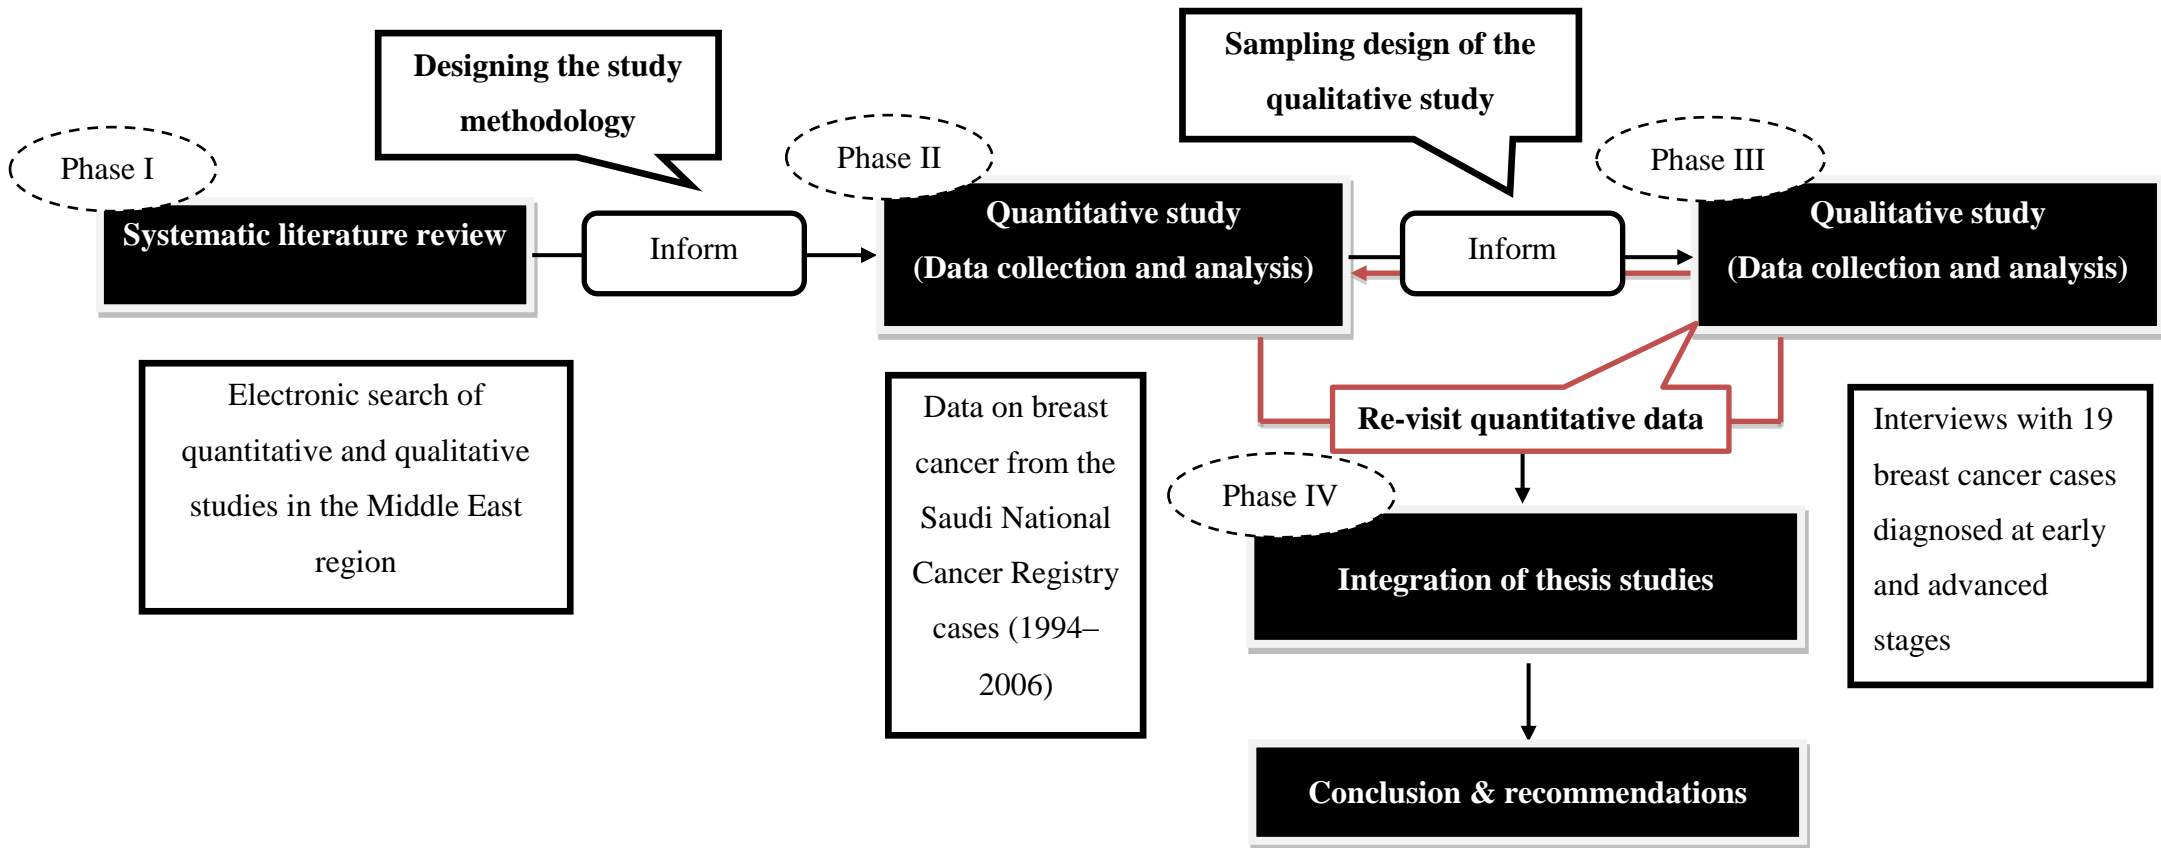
Designing the study methodology

Sampling design of the qualitative study

Phase I

Systematic literature review

Inform

Phase II

Quantitative study (Data collection and analysis)

Inform

Phase III

Qualitative study (Data collection and analysis)

Electronic search of quantitative and qualitative studies in the Middle East region

Data on breast cancer from the Saudi National Cancer Registry cases (1994–2006)

Re-visit quantitative data

Interviews with 19 breast cancer cases diagnosed at early and advanced stages

Phase IV

Integration of thesis studies

Conclusion & recommendations